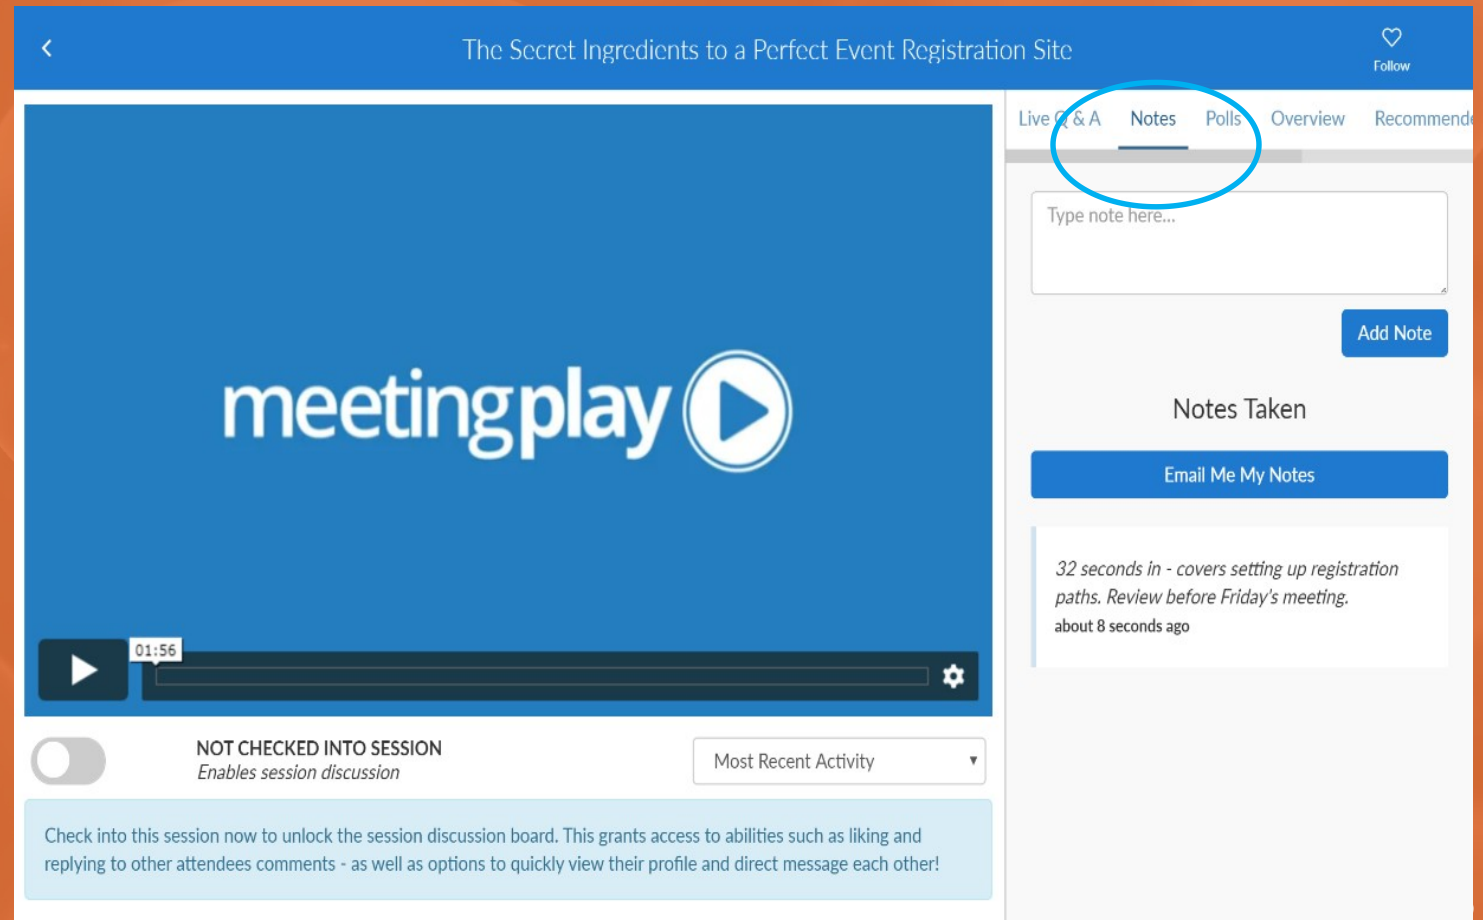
The Secret Ingredients to a Perfect Event Registration Site

Follow

meetingplay

01:56

NOT CHECKED INTO SESSION
Enables session discussion

Most Recent Activity

Check into this session now to unlock the session discussion board. This grants access to abilities such as liking and replying to other attendees comments - as well as options to quickly view their profile and direct message each other!

Live Q & A | Notes | Polls | Overview | Recommende

Type note here...

Add Note

Notes Taken

Email Me My Notes

32 seconds in - covers setting up registration paths. Review before Friday's meeting.
about 8 seconds ago